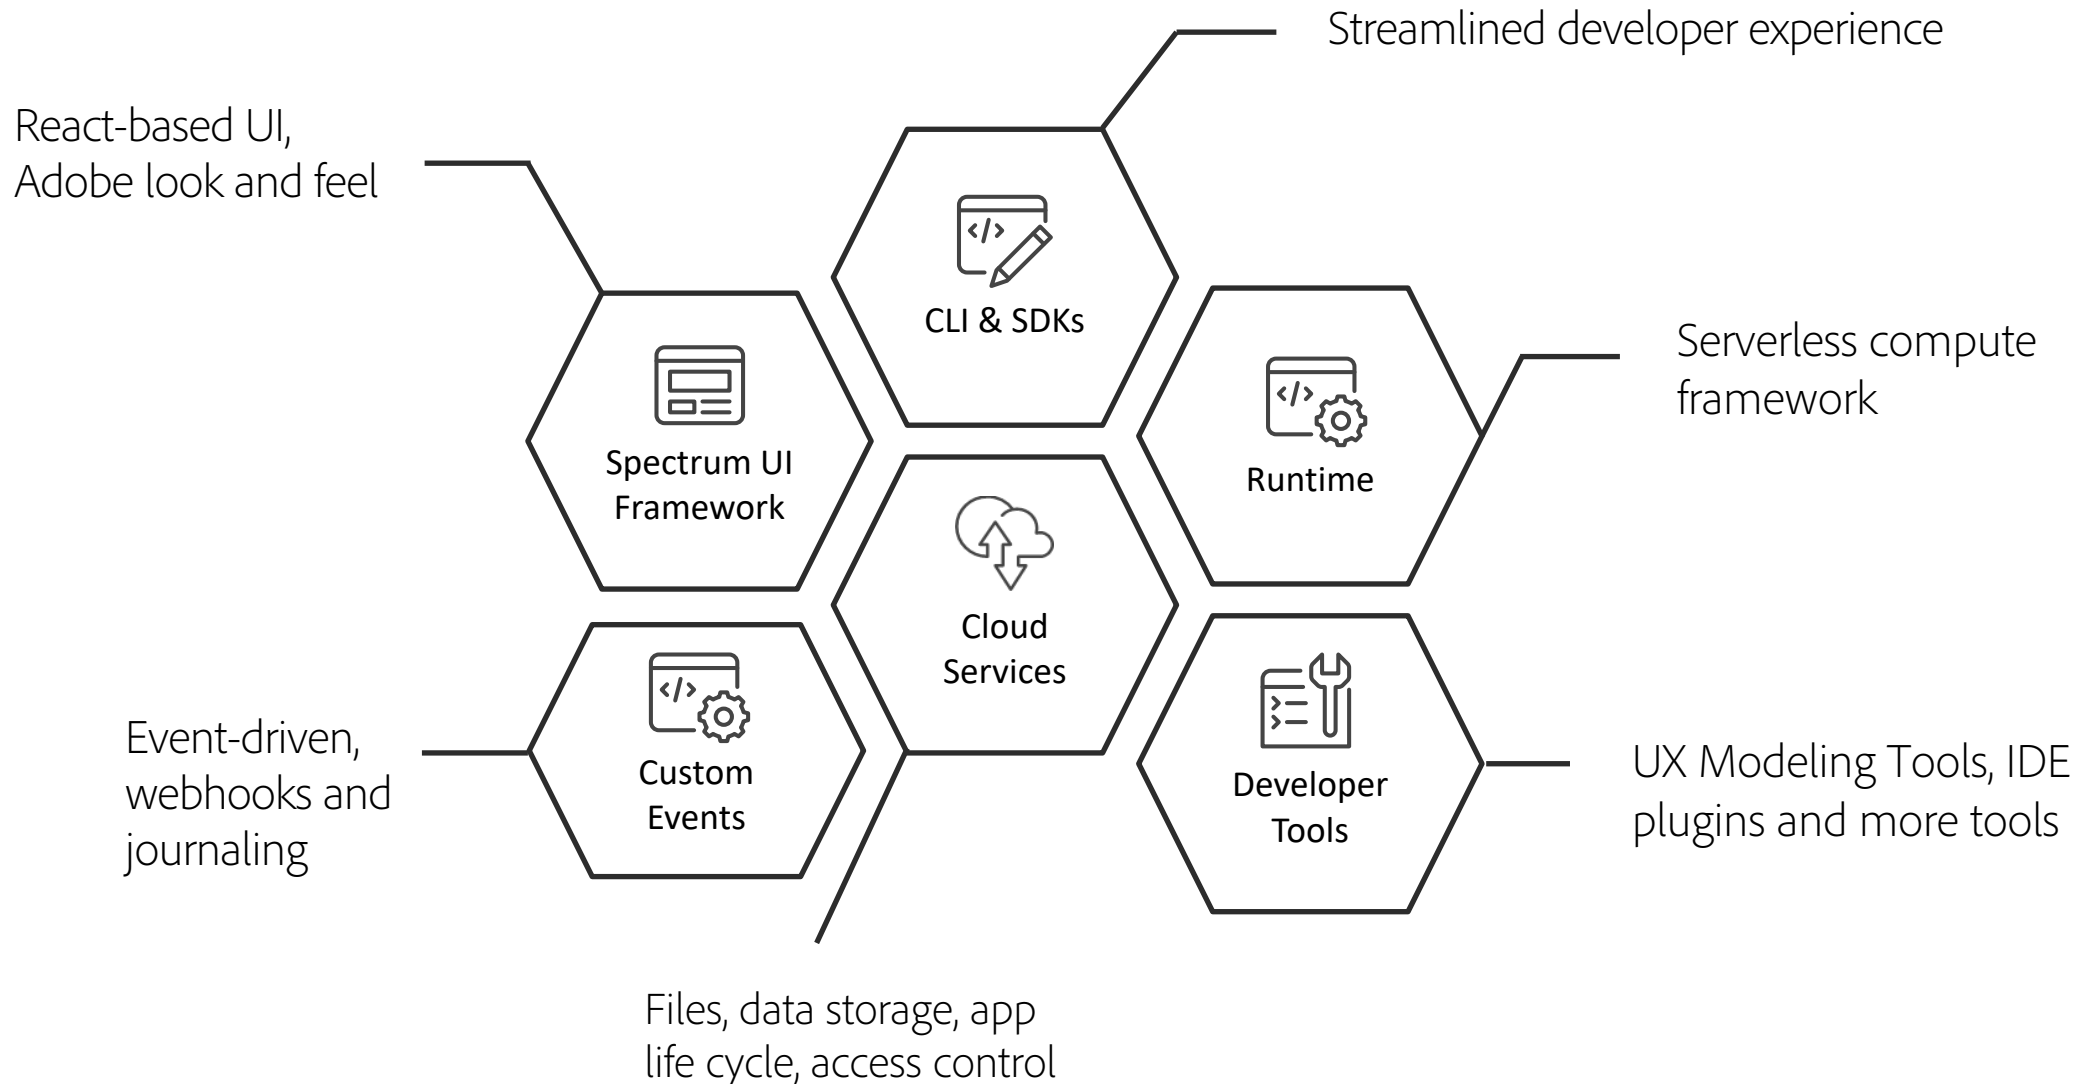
Streamlined developer experience

React-based UI, Adobe look and feel

CLI & SDKs

Serverless compute framework

Spectrum UI Framework

Runtime

Cloud Services

Custom Events

Developer Tools

Event-driven, webhooks and journaling

UX Modeling Tools, IDE plugins and more tools

Files, data storage, app life cycle, access control